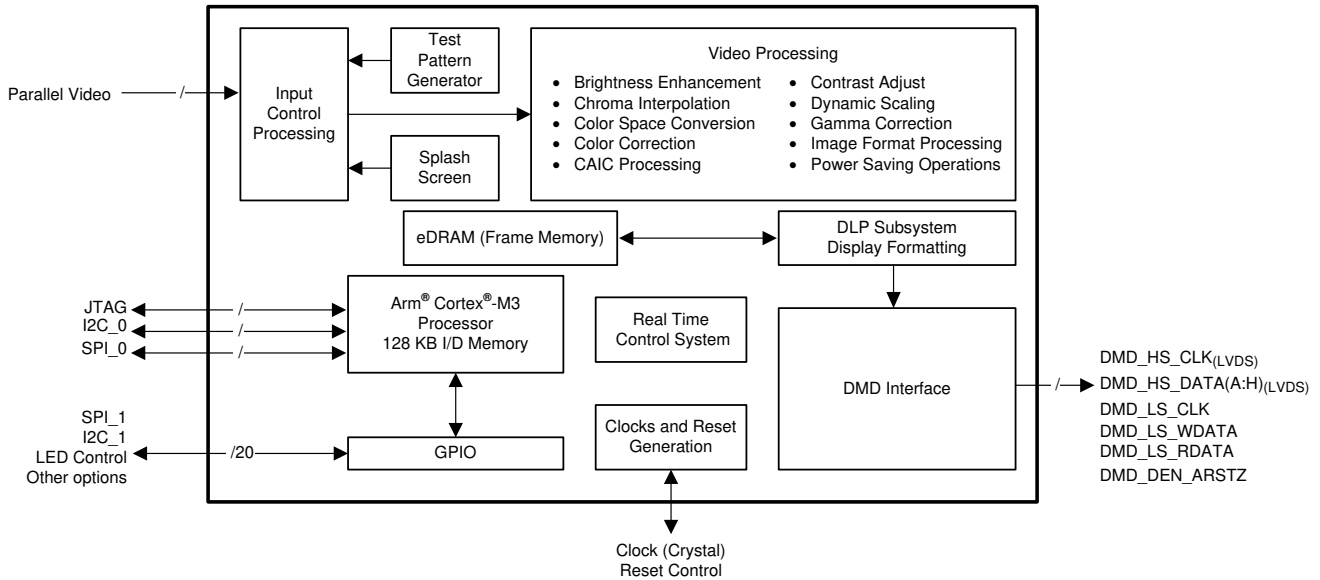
Parallel Video /

Input Control Processing

Test Pattern Generator

Splash Screen

Video Processing
• Brightness Enhancement
• Chroma Interpolation
• Color Space Conversion
• Color Correction
• CAIC Processing
• Contrast Adjust
• Dynamic Scaling
• Gamma Correction
• Image Format Processing
• Power Saving Operations

eDRAM (Frame Memory)

DLP Subsystem Display Formatting

JTAG /
I2C_0 /
SPI_0 /

Arm® Cortex®-M3 Processor 128 KB I/D Memory

Real Time Control System

DMD Interface

SPI_1
I2C_1
LED Control
Other options
/20

GPIO

Clocks and Reset Generation

/
DMD_HS_CLK$_{(LVDS)}$
DMD_HS_DATA(A:H)$_{(LVDS)}$
DMD_LS_CLK
DMD_LS_WDATA
DMD_LS_RDATA
DMD_DEN_ARSTZ

Clock (Crystal)
Reset Control